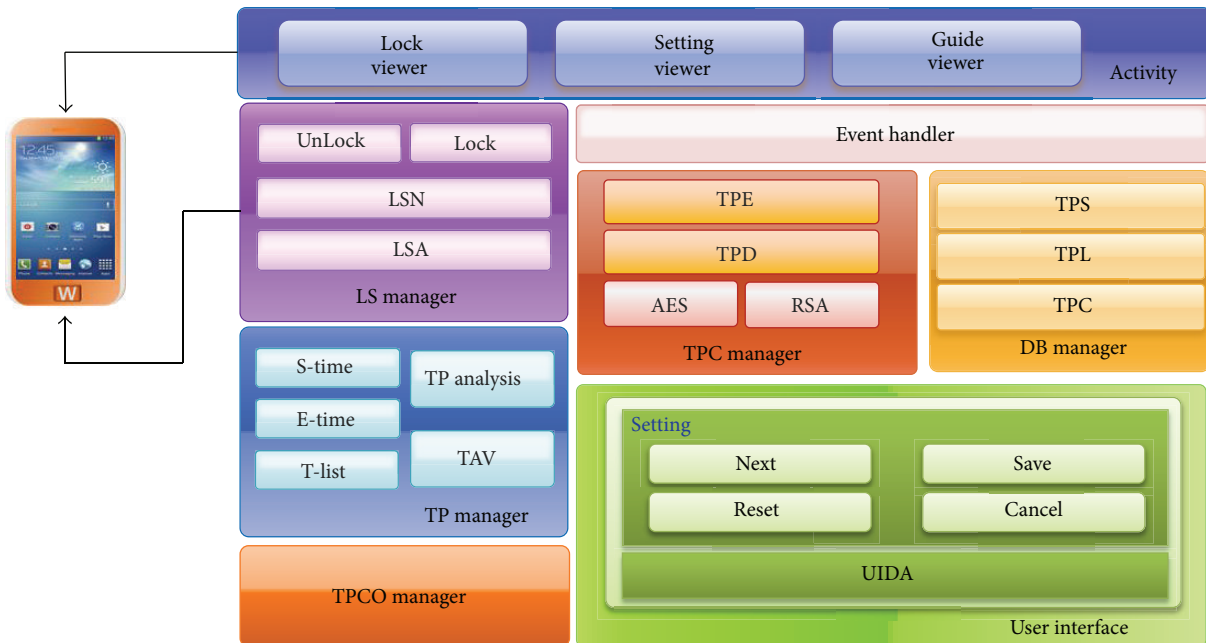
Lock viewer

Setting viewer

Guide viewer

Activity

12:45

W

UnLock

Lock

LSN

LSA

LS manager

Event handler

TPE

TPD

AES

RSA

TPC manager

TPS

TPL

TPC

DB manager

S-time

E-time

T-list

TP analysis

TAV

TP manager

Setting

Next

Save

Reset

Cancel

UIDA

TPCO manager

User interface